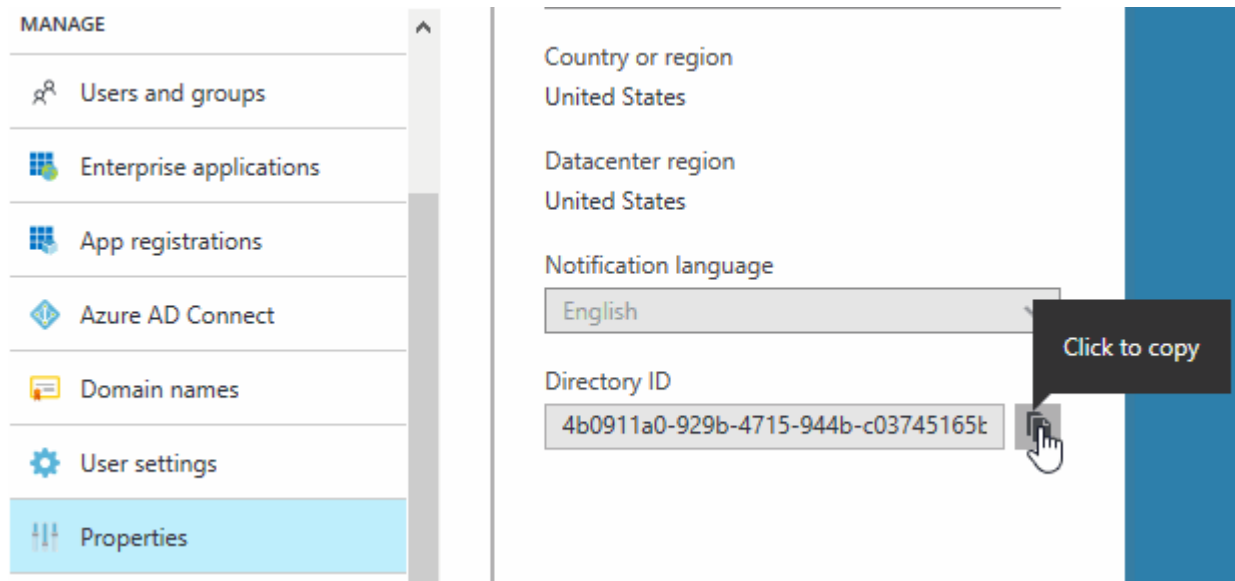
MANAGE

Users and groups

Enterprise applications

App registrations

Azure AD Connect

Domain names

User settings

Properties

Country or region
United States

Datacenter region
United States

Notification language
English

Directory ID
4b0911a0-929b-4715-944b-c03745165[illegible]

Click to copy